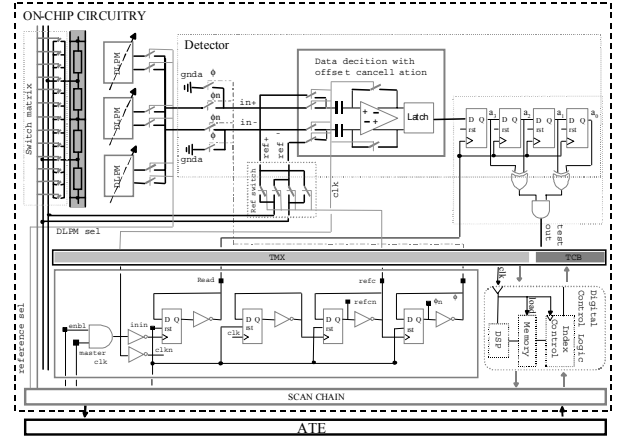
ON-CHIP CIRCUITRY

Detector

Switch matrix

DLPM
DLPM
DLPM

gnda
gnda
$\phi$
$\phi$n
$\phi$n

in+
in-

Data decision with offset cancellation

Latch

ref+
ref-
ref switch
clk

D Q
rst
D Q
rst
D Q
rst
D Q
rst

$a_1$ $a_2$ $a_3$ $a_4$

test out

DLPM sel

TMX

TCB

reference sel

enbl
master clk
inin
clkn
clk
Read
refc
refcn
$\phi$n
$\phi$

D Q
rst
D Q
rst
D Q
rst
D Q
rst

clk

DSP
Memory
Control
Index
Control Logic
Digital

SCAN CHAIN

ATE